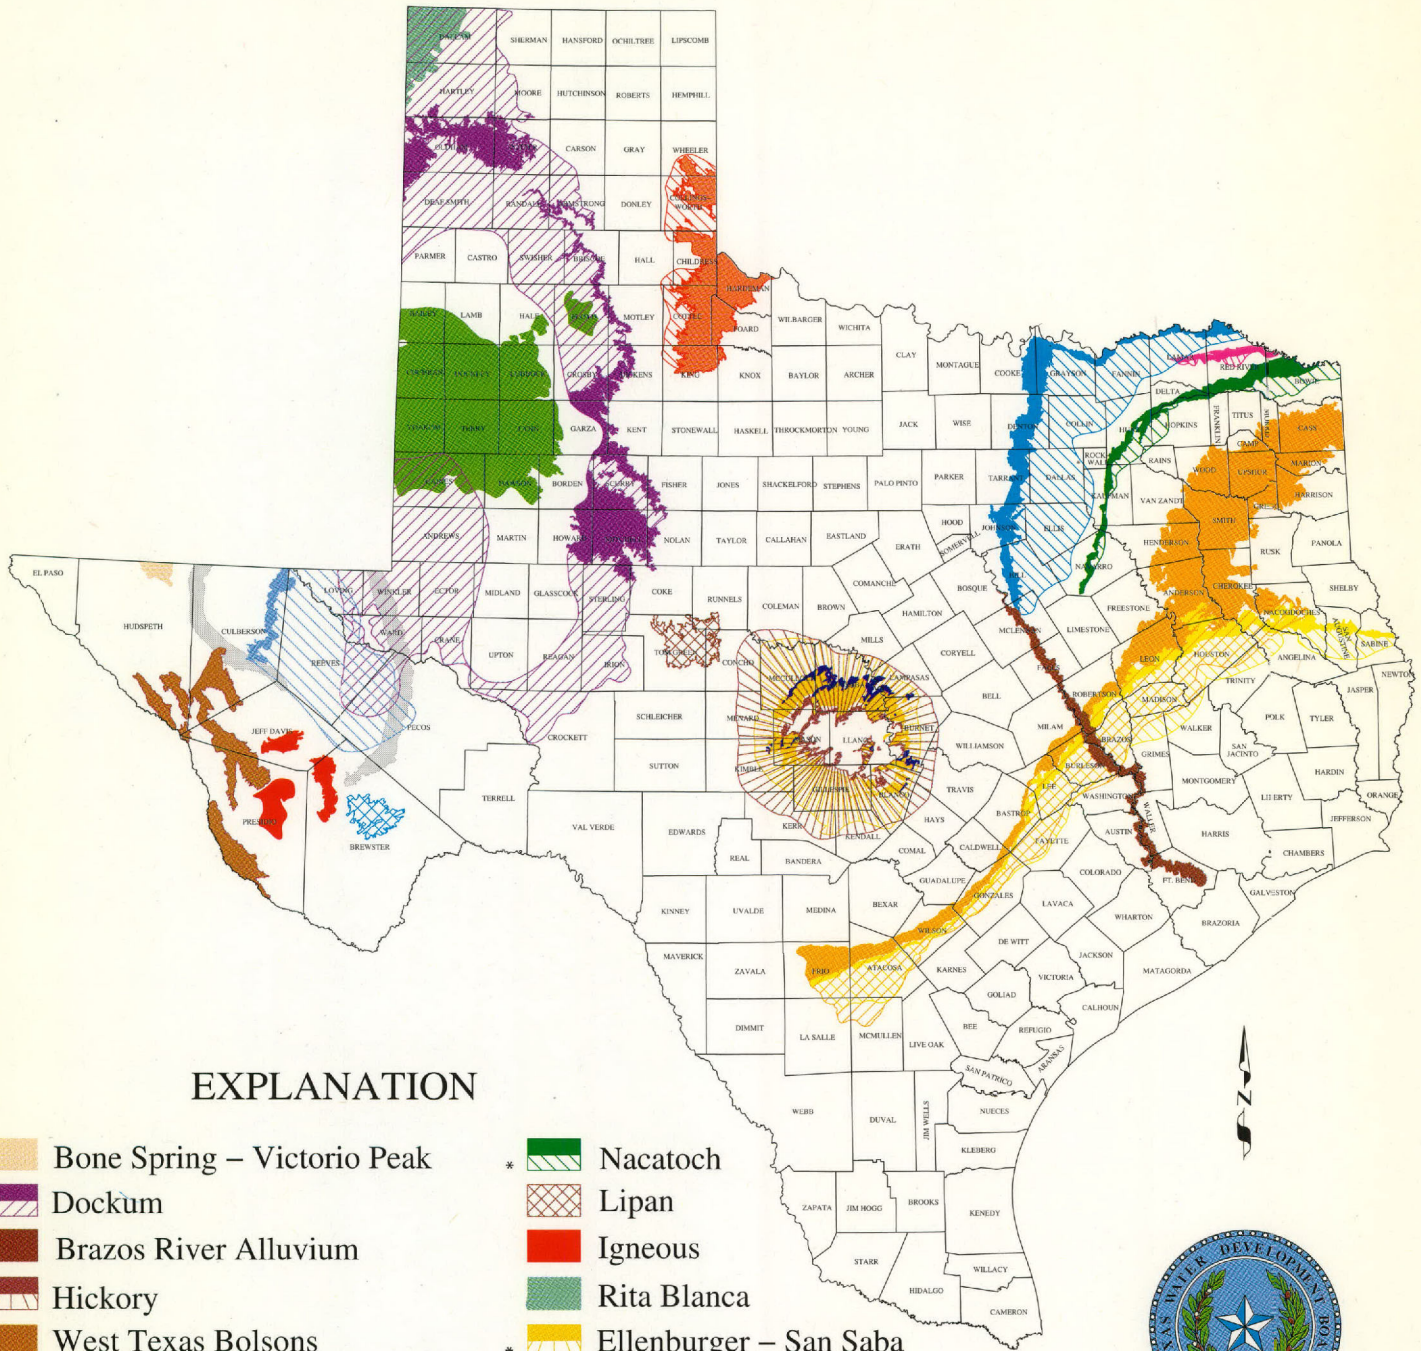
DALLAM
SHERMAN
HANSFORD
OCHILTREE
LIPSCOMB
HARTLEY
MOORE
HUTCHINSON
ROBERTS
HEMPHILL
OLDHAM
POTTER
CARSON
GRAY
WHEELER
DEAF SMITH
RANDALL
ARMSTRONG
DONLEY
COLLINGSWORTH
PARMER
CASTRO
SWISHER
BRISCOE
HALL
CHILDRESS
HARDEMAN
BAILEY
LAMB
HALE
FLOYD
MOTLEY
COTTLE
FOARD
WILBARGER
WICHITA
CLAY
MONTAGUE
COOKE
GRAYSON
FANNIN
LAMAR
RED RIVER
BOWIE
COCHRAN
HOCKLEY
LUBBOCK
CROSBY
DICKENS
KING
KNOX
BAYLOR
ARCHER
DELTA
FRANKLIN
TITUS
MORRIS
CASS
YOAKUM
TERRY
LYNN
GARZA
KENT
STONEWALL
HASKELL
THROCKMORTON
YOUNG
JACK
WISE
DENTON
COLLIN
HUNT
HOPKINS
CAMP
GAINES
DAWSON
BORDEN
SCURRY
FISHER
JONES
SHACKELFORD
STEPHENS
PALO PINTO
PARKER
TARRANT
DALLAS
ROCKWALL
KAUFMAN
RAINS
WOOD
UPSHUR
MARION
VAN ZANDT
HARRISON
GREGG
ANDREWS
MARTIN
HOWARD
MITCHELL
NOLAN
TAYLOR
CALLAHAN
EASTLAND
HOOD
SOMERVELL
JOHNSON
ELLIS
SMITH
HENDERSON
RUSK
PANOLA
ERATH
NAVARRO
EL PASO
LOVING
WINKLER
ECTOR
MIDLAND
GLASSCOCK
STERLING
COKE
RUNNELS
COLEMAN
BROWN
COMANCHE
BOSQUE
HILL
FREESTONE
ANDERSON
CHEROKEE
SHELBY
HUDSPETH
CULBERSON
WARD
CRANE
HAMILTON
NACOGDOCHES
SAN AUGUSTINE
SABINE
REEVES
UPTON
REAGAN
IRION
TOM GREEN
CONCHO
MILLS
CORYELL
MCLENNAN
LIMESTONE
LEON
HOUSTON
ANGELINA
NEWTON
MCCULLOCH
SAN SABA
LAMPASAS
FALLS
ROBERTSON
TRINITY
JASPER
PECOS
SCHLEICHER
MENARD
MASON
LLANO
BURNET
BELL
MILAM
MADISON
POLK
TYLER
JEFF DAVIS
CROCKETT
SUTTON
KIMBLE
GILLESPIE
BLANCO
WILLIAMSON
BRAZOS
GRIMES
WALKER
SAN JACINTO
HARDIN
TRAVIS
BURLESON
LEE
WASHINGTON
MONTGOMERY
LIBERTY
ORANGE
PRESIDIO
TERRELL
VAL VERDE
EDWARDS
KERR
KENDALL
HAYS
BASTROP
WALLER
HARRIS
JEFFERSON
BREWSTER
REAL
BANDERA
COMAL
CALDWELL
FAYETTE
AUSTIN
CHAMBERS
GUADALUPE
COLORADO
FT. BEND
GALVESTON
KINNEY
UVALDE
MEDINA
BEXAR
GONZALES
LAVACA
WHARTON
BRAZORIA
WILSON
DE WITT
JACKSON
MAVERICK
ZAVALA
FRIO
ATASCOSA
KARNES
VICTORIA
MATAGORDA
GOLIAD
CALHOUN
DIMMIT
LA SALLE
MCMULLEN
LIVE OAK
BEE
REFUGIO
ARANSAS
SAN PATRICIO
WEBB
DUVAL
JIM WELLS
NUECES
KLEBERG
ZAPATA
JIM HOGG
BROOKS
KENEDY
STARR
HIDALGO
WILLACY
CAMERON
N

EXPLANATION

Bone Spring – Victorio Peak
Dockum
Brazos River Alluvium
Hickory
West Texas Bolsons
* Nacatoch
Lipan
Igneous
Rita Blanca
* Ellenburger – San Saba

TEXAS WATER DEVELOPMENT BOA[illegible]